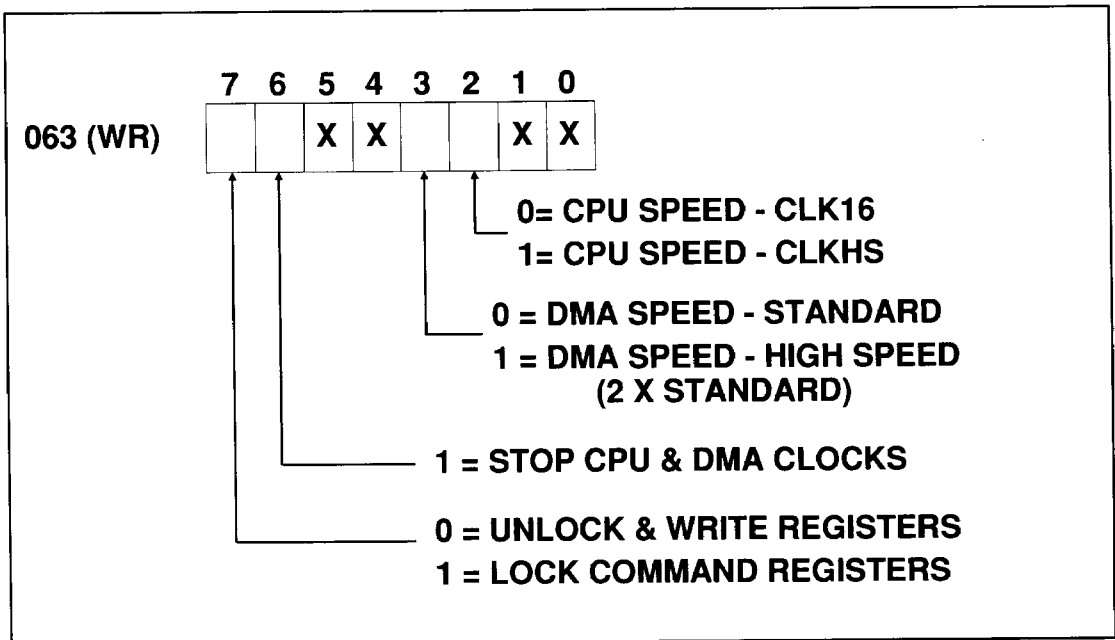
7 6 5 4 3 2 1 0

063 (WR)

| | | X | X | | | X | X |
|---|---|---|---|---|---|---|---|

0= CPU SPEED - CLK16
1= CPU SPEED - CLKHS

0 = DMA SPEED - STANDARD
1 = DMA SPEED - HIGH SPEED (2 X STANDARD)

1 = STOP CPU & DMA CLOCKS

0 = UNLOCK & WRITE REGISTERS
1 = LOCK COMMAND REGISTERS